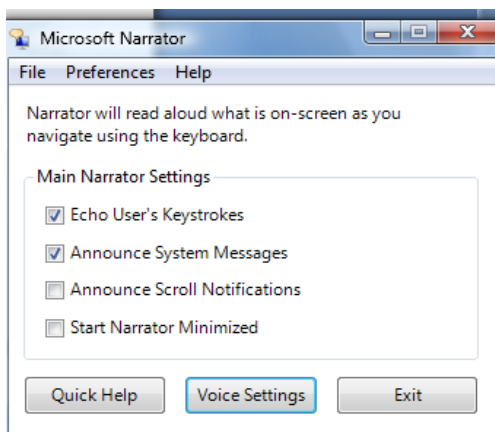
Microsoft Narrator

File Preferences Help

Narrator will read aloud what is on-screen as you navigate using the keyboard.

Main Narrator Settings

Echo User's Keystrokes

Announce System Messages

Announce Scroll Notifications

Start Narrator Minimized

Quick Help

Voice Settings

Exit